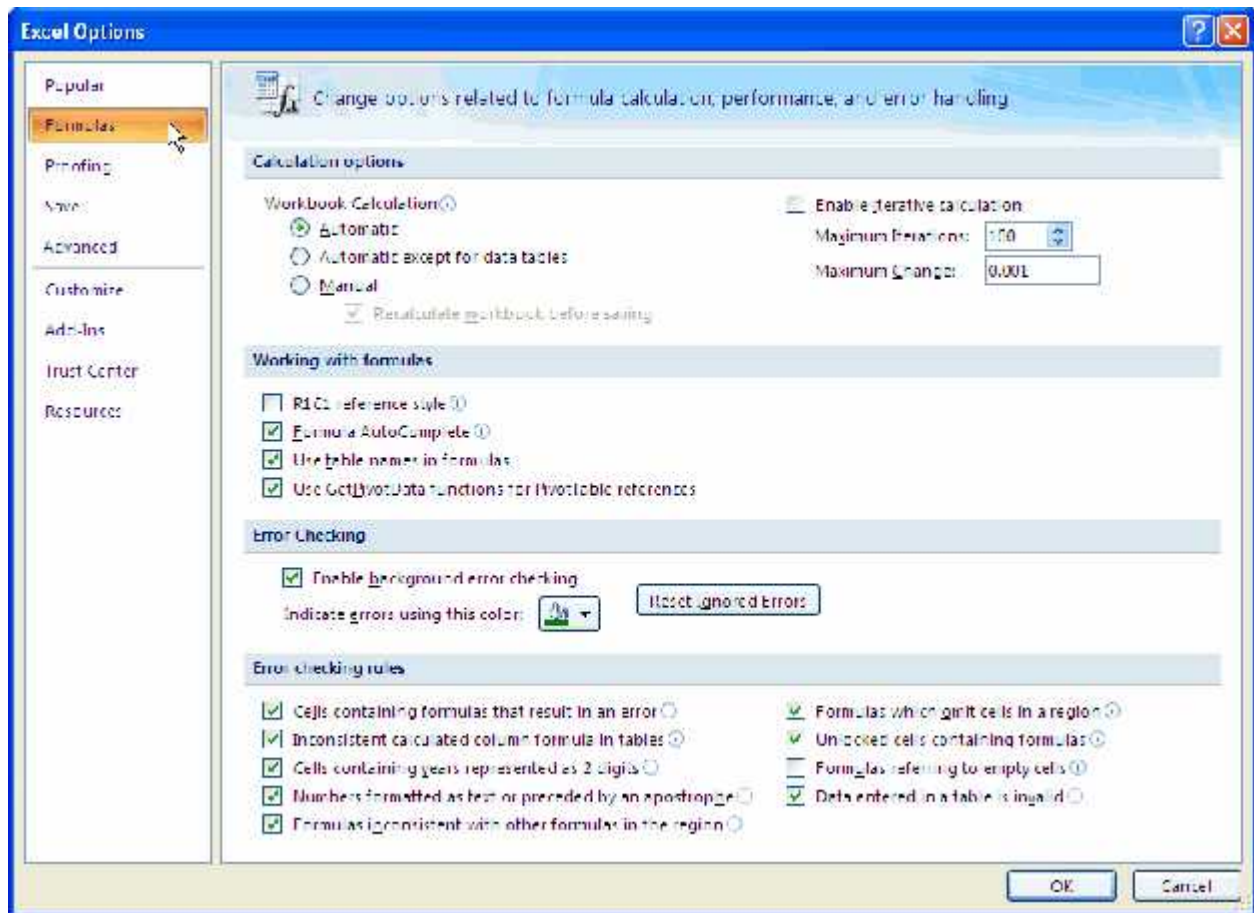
Excel Options

Popular
Formulas
Proofing
Save
Advanced
Customize
Add-Ins
Trust Center
Resources

Change options related to formula calculation, performance, and error handling

Calculation options

Workbook Calculation
Automatic
Automatic except for data tables
Manual
Recalculate workbook before saving

Enable iterative calculation
Maximum Iterations: 100
Maximum Change: 0.001

Working with formulas

R1C1 reference style
Formula AutoComplete
Use table names in formulas
Use GetPivotData functions for PivotTable references

Error Checking

Enable background error checking
Indicate errors using this color:
Reset Ignored Errors

Error checking rules

Cells containing formulas that result in an error
Inconsistent calculated column formula in tables
Cells containing years represented as 2 digits
Numbers formatted as text or preceded by an apostrophe
Formulas inconsistent with other formulas in the region
Formulas which omit cells in a region
Unlocked cells containing formulas
Formulas referring to empty cells
Data entered in a table is invalid

OK
Cancel